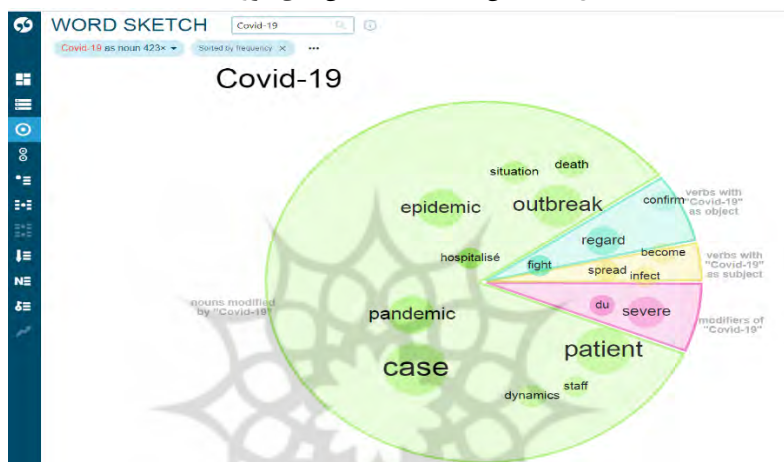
WORD SKETCH Covid-19

Covid-19 as noun 423× Sorted by frequency × ...

Covid-19

situation death
epidemic outbreak
confirm
verbs with "Covid-19" as object
regard
become
verbs with "Covid-19" as subject
hospitalisé
fight
spread infect
du severe
modifiers of "Covid-19"
nouns modified by "Covid-19"
pandemic
patient
case
staff
dynamics